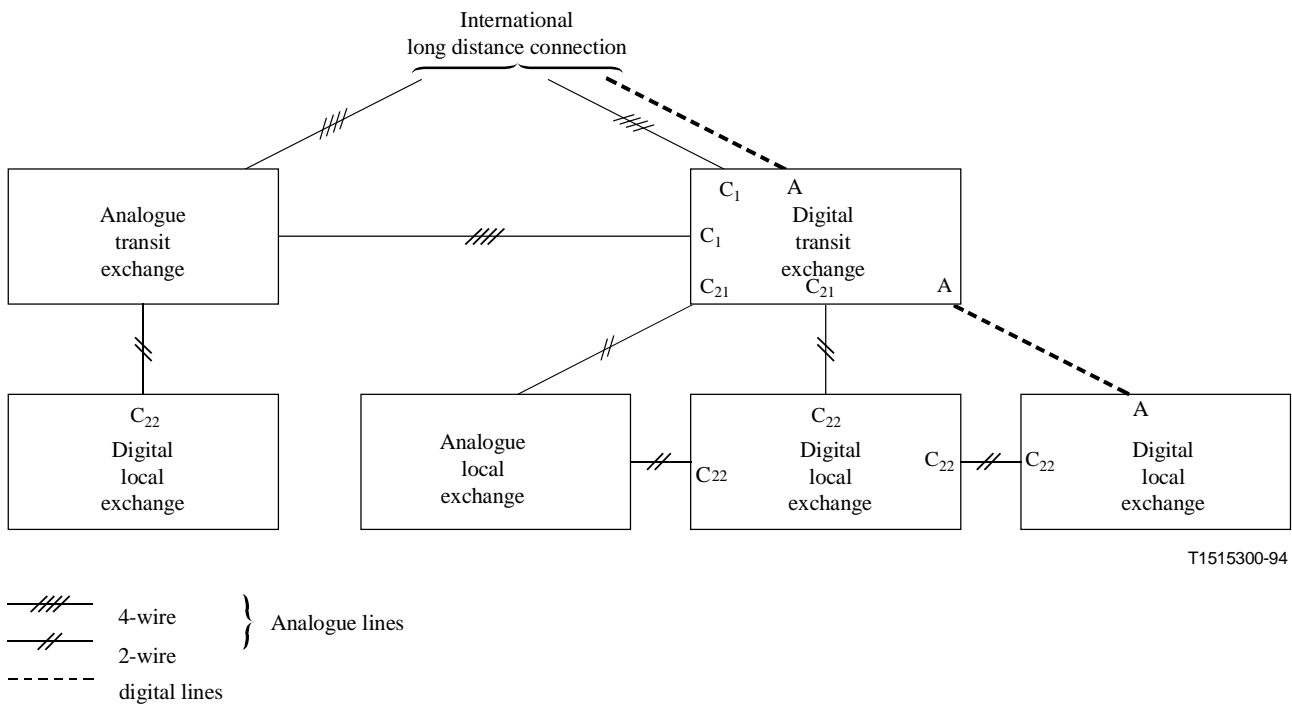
International
long distance connection

Analogue
transit
exchange

$C_1$ A
Digital
transit
exchange
$C_1$
$C_{21}$ $C_{21}$ A

$C_{22}$
Digital
local
exchange

Analogue
local
exchange

$C_{22}$
$C_{22}$
Digital
local
exchange
$C_{22}$

A
$C_{22}$
Digital
local
exchange

T1515300-94

4-wire
2-wire
Analogue lines
digital lines